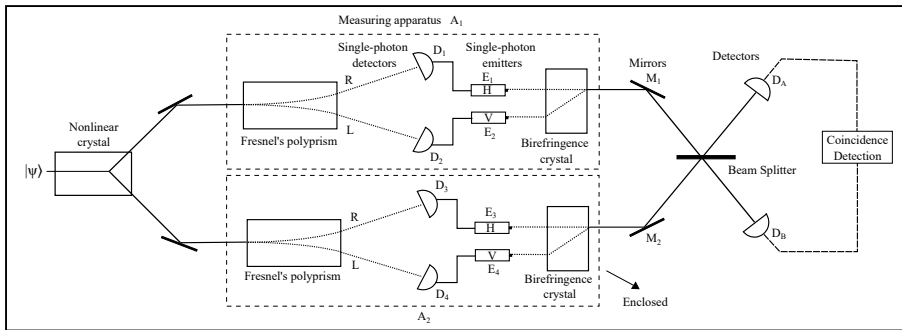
Measuring apparatus $A_1$

Single-photon detectors

$D_1$

Single-photon emitters

$E_1$

H

R

L

Fresnel's polyprism

$D_2$

V

$E_2$

Birefringence crystal

Mirrors

$M_1$

Detectors

$D_A$

Nonlinear crystal

$|\psi\rangle$

Coincidence Detection

Beam Splitter

$D_3$

$E_3$

H

R

L

Fresnel's polyprism

$D_4$

V

$E_4$

Birefringence crystal

$M_2$

$D_B$

Enclosed

$A_2$